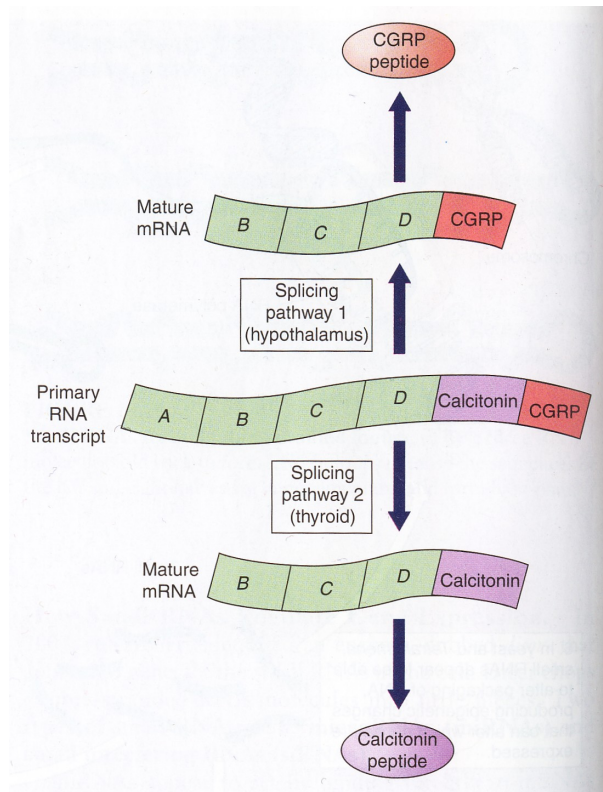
CGRP peptide

Mature mRNA

B

C

D

CGRP

Splicing pathway 1 (hypothalamus)

Primary RNA transcript

A

B

C

D

Calcitonin

CGRP

Splicing pathway 2 (thyroid)

Mature mRNA

B

C

D

Calcitonin

Calcitonin peptide